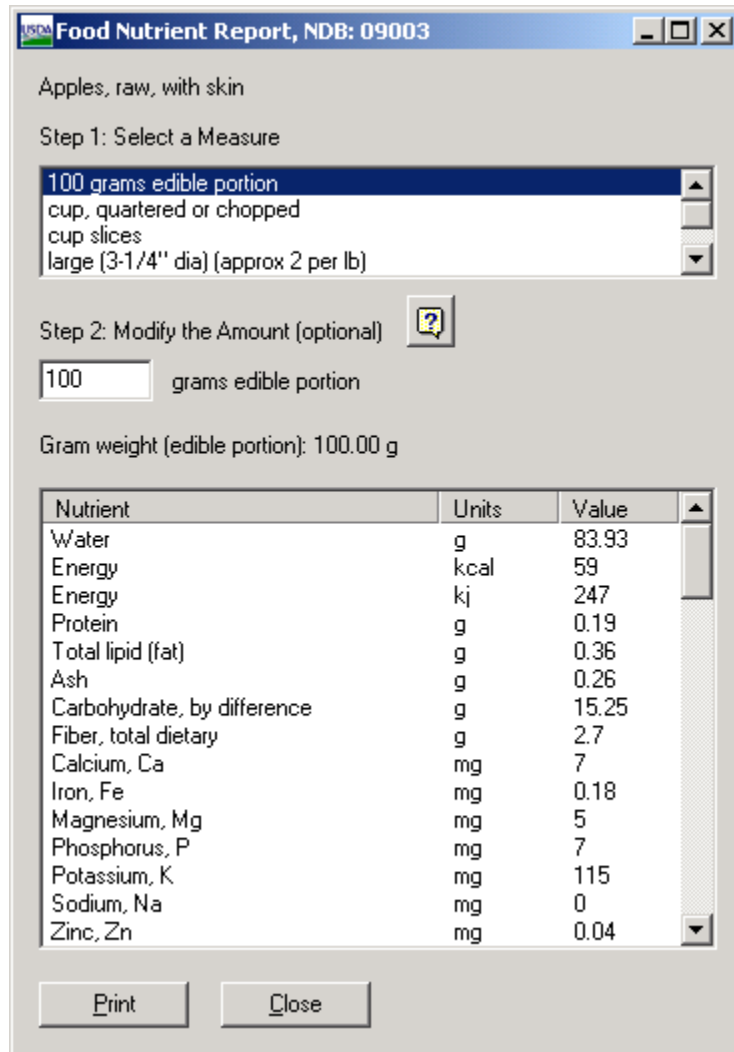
USDA Food Nutrient Report, NDB: 09003

Apples, raw, with skin

Step 1: Select a Measure

100 grams edible portion
cup, quartered or chopped
cup slices
large (3-1/4" dia) (approx 2 per lb)

Step 2: Modify the Amount (optional)

100 grams edible portion

Gram weight (edible portion): 100.00 g

| Nutrient | Units | Value |
|---|---|---|
| Water | g | 83.93 |
| Energy | kcal | 59 |
| Energy | kj | 247 |
| Protein | g | 0.19 |
| Total lipid (fat) | g | 0.36 |
| Ash | g | 0.26 |
| Carbohydrate, by difference | g | 15.25 |
| Fiber, total dietary | g | 2.7 |
| Calcium, Ca | mg | 7 |
| Iron, Fe | mg | 0.18 |
| Magnesium, Mg | mg | 5 |
| Phosphorus, P | mg | 7 |
| Potassium, K | mg | 115 |
| Sodium, Na | mg | 0 |
| Zinc, Zn | mg | 0.04 |

Print Close